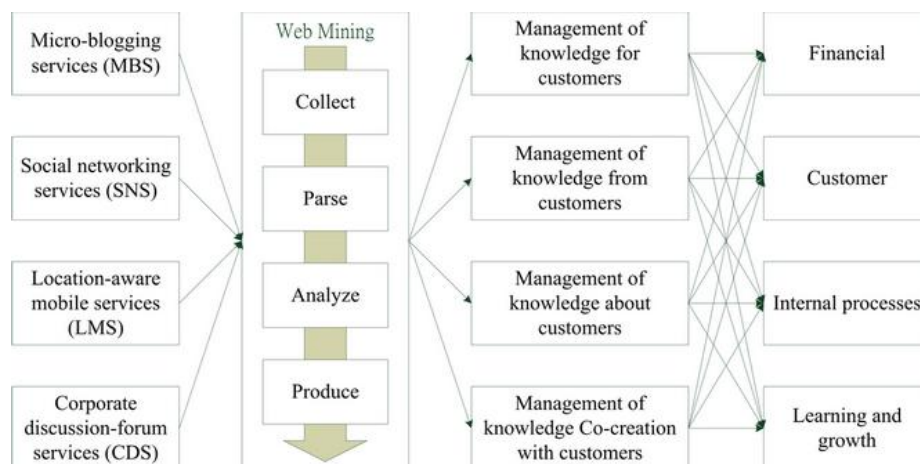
Micro-blogging services (MBS)

Social networking services (SNS)

Location-aware mobile services (LMS)

Corporate discussion-forum services (CDS)

Web Mining

Collect

Parse

Analyze

Produce

Management of knowledge for customers

Management of knowledge from customers

Management of knowledge about customers

Management of knowledge Co-creation with customers

Financial

Customer

Internal processes

Learning and growth